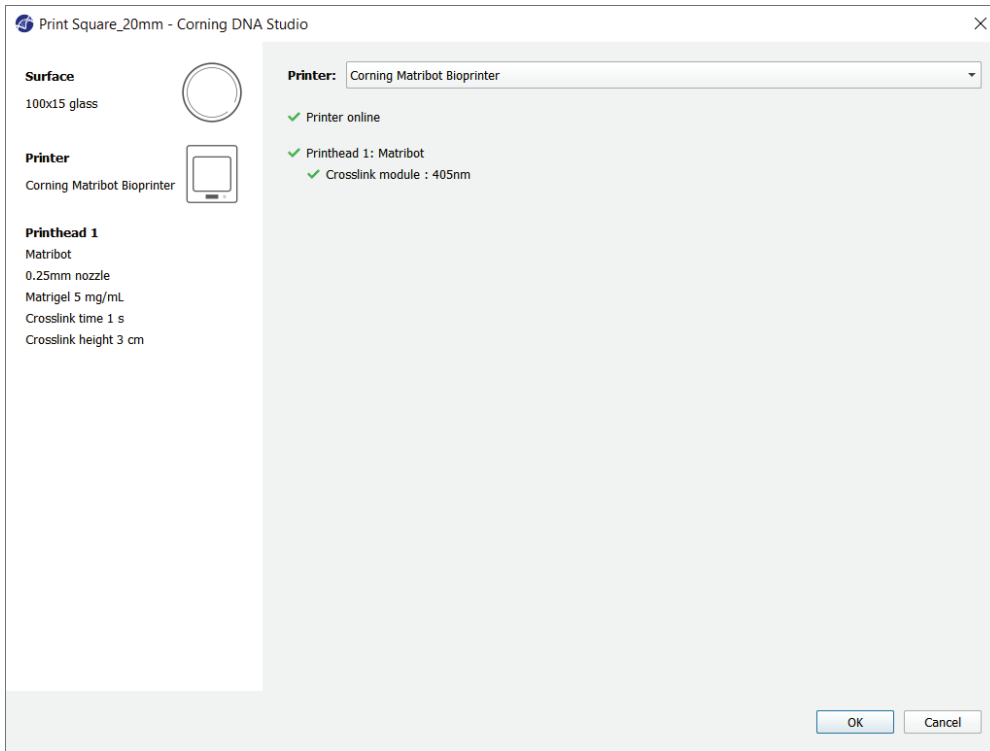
Print Square_20mm - Corning DNA Studio

Surface
100x15 glass

Printer
Corning Matribot Bioprinter

Printhead 1
Matribot
0.25mm nozzle
Matrigel 5 mg/mL
Crosslink time 1 s
Crosslink height 3 cm

Printer: Corning Matribot Bioprinter

Printer online

Printhead 1: Matribot
Crosslink module : 405nm

OK
Cancel